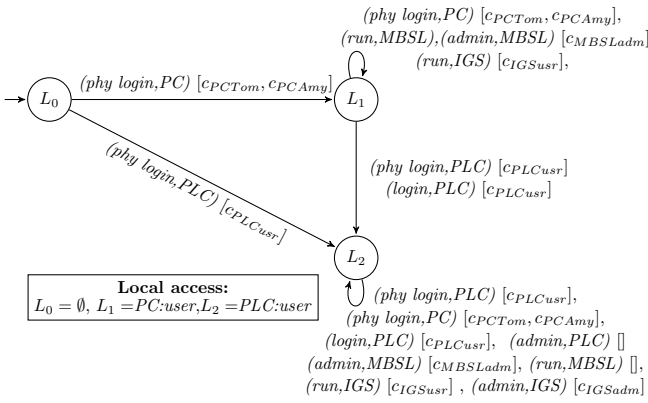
(phy login,PC) $[c_{PCTom}, c_{PCAmy}]$,
(run,MBSL),(admin,MBSL) $[c_{MBSLadm}]$
(run,IGS) $[c_{IGSusr}]$,

$L_0$

(phy login,PC) $[c_{PCTom}, c_{PCAmy}]$

$L_1$

(phy login,PLC) $[c_{PLCusr}]$

(phy login,PLC) $[c_{PLCusr}]$
(login,PLC) $[c_{PLCusr}]$

$L_2$

**Local access:**
$L_0 = \emptyset$, $L_1$ =PC:user,$L_2$ =PLC:user

(phy login,PLC) $[c_{PLCusr}]$,
(phy login,PC) $[c_{PCTom}, c_{PCAmy}]$,
(login,PLC) $[c_{PLCusr}]$, (admin,PLC) $[]$
(admin,MBSL) $[c_{MBSLadm}]$, (run,MBSL) $[]$,
(run,IGS) $[c_{IGSusr}]$ , (admin,IGS) $[c_{IGSadm}]$